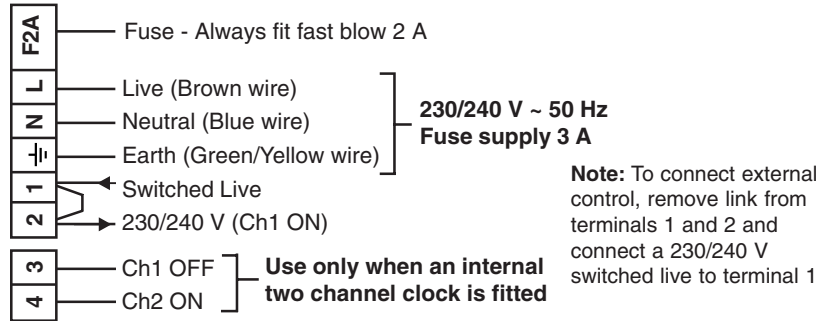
F2A
L
N
⏚
1
2
3
4

Fuse - Always fit fast blow 2 A

Live (Brown wire)

Neutral (Blue wire)

Earth (Green/Yellow wire)

Switched Live

230/240 V (Ch1 ON)

**230/240 V ~ 50 Hz**
**Fuse supply 3 A**

**Note:** To connect external control, remove link from terminals 1 and 2 and connect a 230/240 V switched live to terminal 1

Ch1 OFF

Ch2 ON

**Use only when an internal two channel clock is fitted**